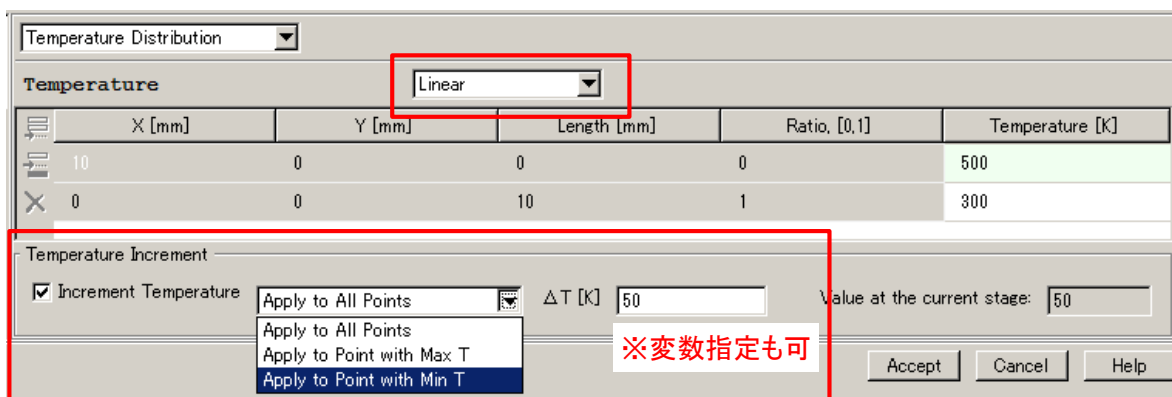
Temperature Distribution

Temperature

Linear

| X [mm] | Y [mm] | Length [mm] | Ratio, [0,1] | Temperature [K] |
|---|---|---|---|---|
| 10 | 0 | 0 | 0 | 500 |
| 0 | 0 | 10 | 1 | 300 |

Temperature Increment

Increment Temperature

Apply to All Points

$\Delta$T [K] 50

Value at the current stage: 50

Apply to All Points
Apply to Point with Max T
Apply to Point with Min T

※変数指定も可

Accept Cancel Help